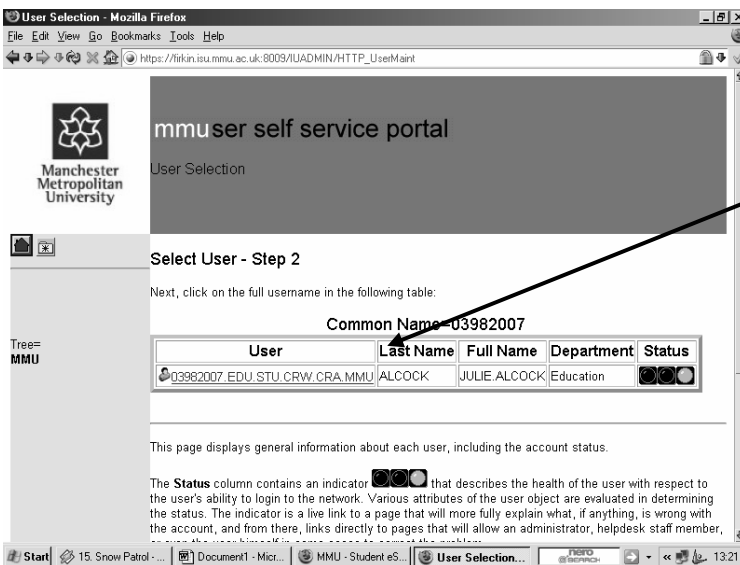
User Selection - Mozilla Firefox

File Edit View Go Bookmarks Tools Help

https://firkin.isu.mmu.ac.uk:8009/IUADMIN/HTTP_UserMaint

Manchester Metropolitan University

mmuser self service portal

User Selection

Tree= MMU

Select User - Step 2

Next, click on the full username in the following table:

Common Name=03982007

| User | Last Name | Full Name | Department | Status |
|---|---|---|---|---|
| 03982007.EDU.STU.CRW.CRA.MMU | ALCOCK | JULIE.ALCOCK | Education | |

This page displays general information about each user, including the account status.

The **Status** column contains an indicator that describes the health of the user with respect to the user's ability to login to the network. Various attributes of the user object are evaluated in determining the status. The indicator is a live link to a page that will more fully explain what, if anything, is wrong with the account, and from there, links directly to pages that will allow an administrator, helpdesk staff member, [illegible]

Start | 15. Snow Patrol - ... | Document1 - Micr... | MMU - Student eS... | User Selection... | nero | 13:21